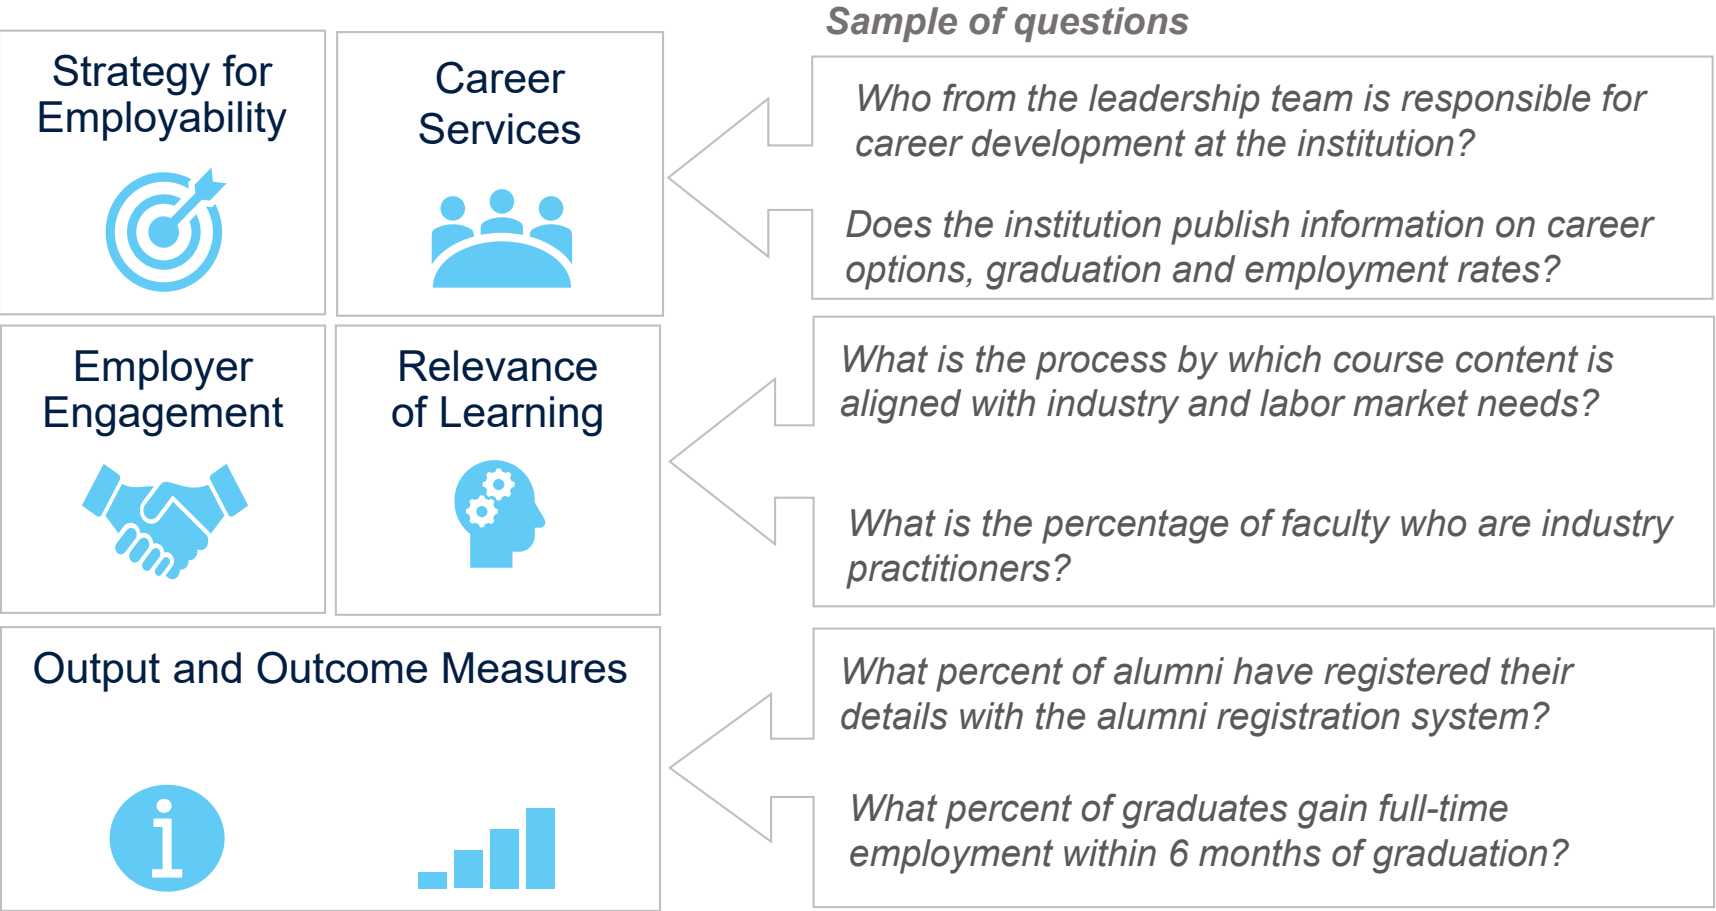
Strategy for Employability

Career Services

Employer Engagement

Relevance of Learning

Output and Outcome Measures

Sample of questions

Who from the leadership team is responsible for career development at the institution?

Does the institution publish information on career options, graduation and employment rates?

What is the process by which course content is aligned with industry and labor market needs?

What is the percentage of faculty who are industry practitioners?

What percent of alumni have registered their details with the alumni registration system?

What percent of graduates gain full-time employment within 6 months of graduation?